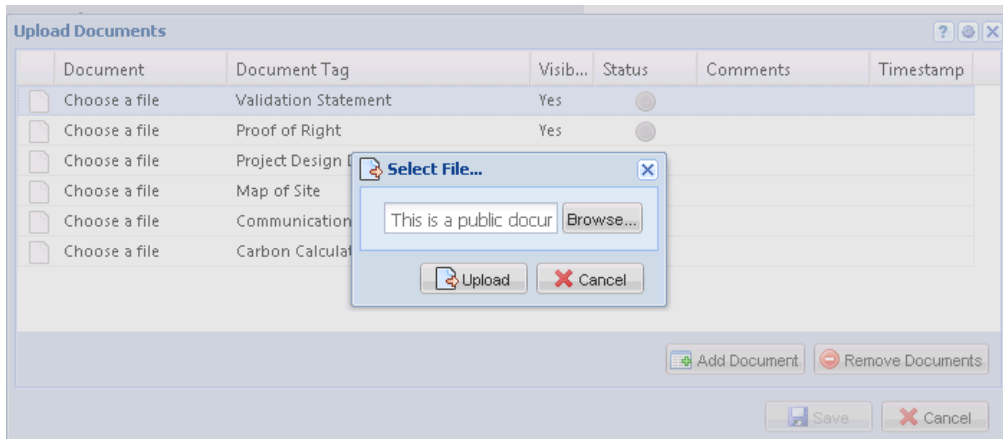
Upload Documents

| | Document | Document Tag | Visib... | Status | Comments | Timestamp |
|---|---|---|---|---|---|---|
| | Choose a file | Validation Statement | Yes | | | |
| | Choose a file | Proof of Right | Yes | | | |
| | Choose a file | Project Design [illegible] | | | | |
| | Choose a file | Map of Site | | | | |
| | Choose a file | Communication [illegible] | | | | |
| | Choose a file | Carbon Calculat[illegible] | | | | |

Select File...

This is a public docur

Browse...

Upload

Cancel

Add Document

Remove Documents

Save

Cancel